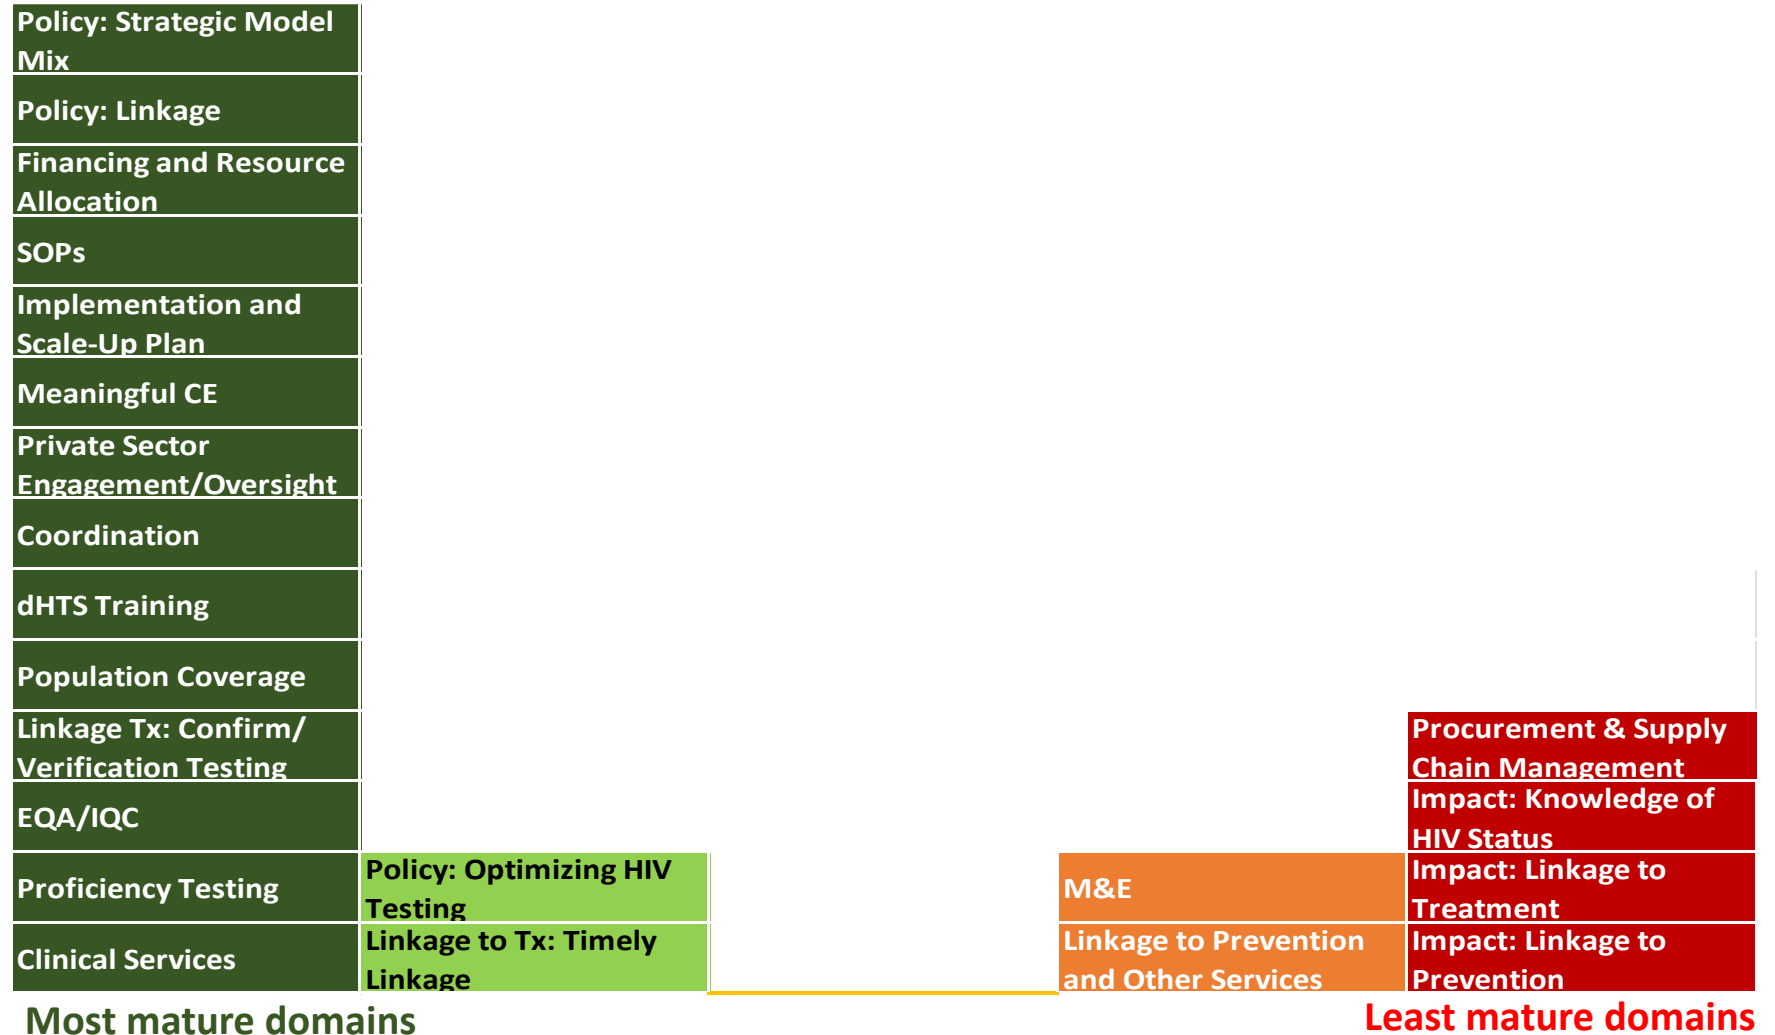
Policy: Strategic Model Mix

Policy: Linkage

Financing and Resource Allocation

SOPs

Implementation and Scale-Up Plan

Meaningful CE

Private Sector Engagement/Oversight

Coordination

dHTS Training

Population Coverage

Linkage Tx: Confirm/ Verification Testing

EQA/IQC

Proficiency Testing

Clinical Services

Policy: Optimizing HIV Testing

Linkage to Tx: Timely Linkage

M&E

Linkage to Prevention and Other Services

Procurement & Supply Chain Management

Impact: Knowledge of HIV Status

Impact: Linkage to Treatment

Impact: Linkage to Prevention

Most mature domains

Least mature domains